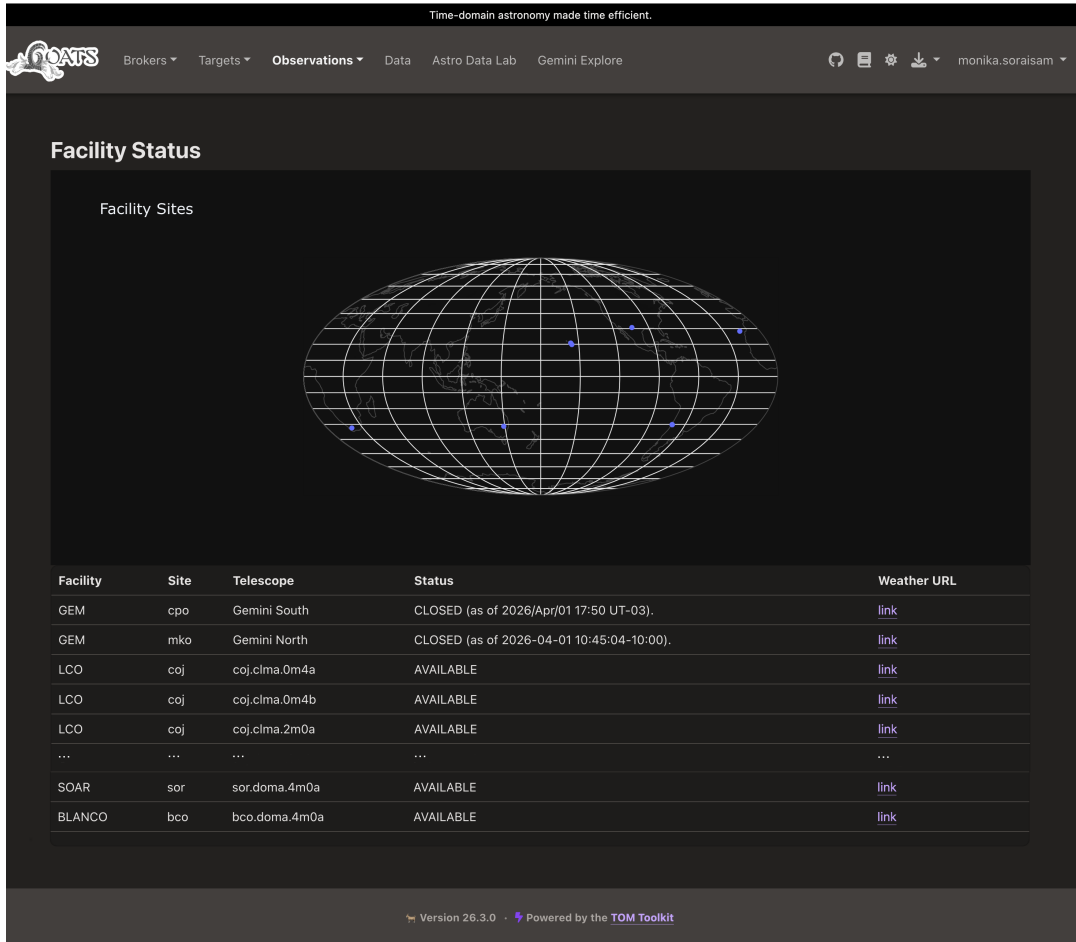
Time-domain astronomy made time efficient.

GOATS Brokers Targets Observations Data Astro Data Lab Gemini Explore monika.soraisam

Facility Status

Facility Sites

| Facility | Site | Telescope | Status | Weather URL |
|---|---|---|---|---|
| GEM | cpo | Gemini South | CLOSED (as of 2026/Apr/01 17:50 UT-03). | link |
| GEM | mko | Gemini North | CLOSED (as of 2026-04-01 10:45:04-10:00). | link |
| LCO | coj | coj.clma.0m4a | AVAILABLE | link |
| LCO | coj | coj.clma.0m4b | AVAILABLE | link |
| LCO | coj | coj.clma.2m0a | AVAILABLE | link |
| ... | ... | ... | ... | ... |
| SOAR | sor | sor.doma.4m0a | AVAILABLE | link |
| BLANCO | bco | bco.doma.4m0a | AVAILABLE | link |

Version 26.3.0 · Powered by the TOM Toolkit